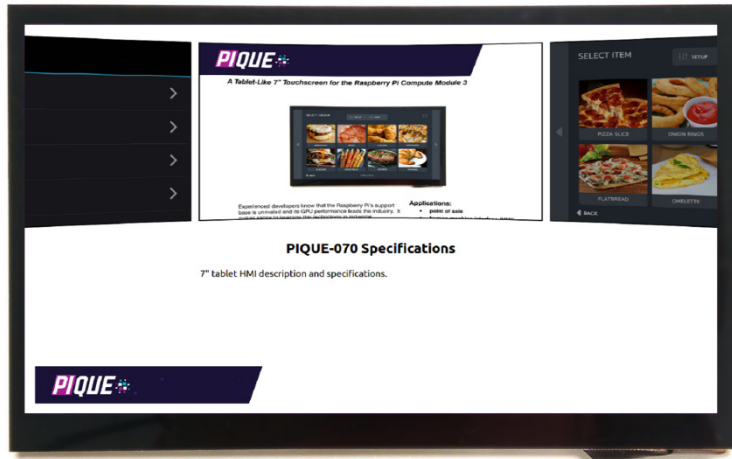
PIQUE

A Tablet-Like 7" Touchscreen for the Raspberry Pi Compute Module 3

Experienced developers know that the Raspberry Pi's support base is unrivaled and its GPU performance leads the industry. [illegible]

Applications:
• point of sale
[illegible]

SELECT ITEM

SETUP

PIZZA SLICE

ONION RINGS

FLATBREAD

OMELETTE

BACK

PIQUE-070 Specifications

7" tablet HMI description and specifications.

PIQUE